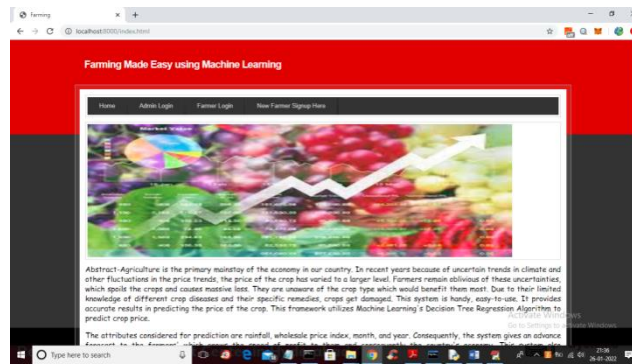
Farming

localhost:8000/index.html

Farming Made Easy using Machine Learning

Home Admin Login Farmer Login New Farmer Signup Here

Abstract-Agriculture is the primary mainstay of the economy in our country. In recent years because of uncertain trends in climate and other fluctuations in the price trends, the price of the crop has varied to a larger level. Farmers remain oblivious of these uncertainties, which spoils the crop and causes massive loss. They are unaware of the crop type which would benefit them most. Due to their limited knowledge of different crop diseases and their specific remedies, crops get damaged. This system is handy, easy-to-use. It provides accurate results in predicting the price of the crop. This framework utilizes Machine Learning's Decision Tree Regression Algorithm to predict crop price.

The attributes considered for prediction are rainfall, wholesale price index, month, and year. Consequently, the system gives an advance forecast to the farmers' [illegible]

Activate Windows
Go to Settings to activate Windows.

Type here to search

21:36
26-01-2022